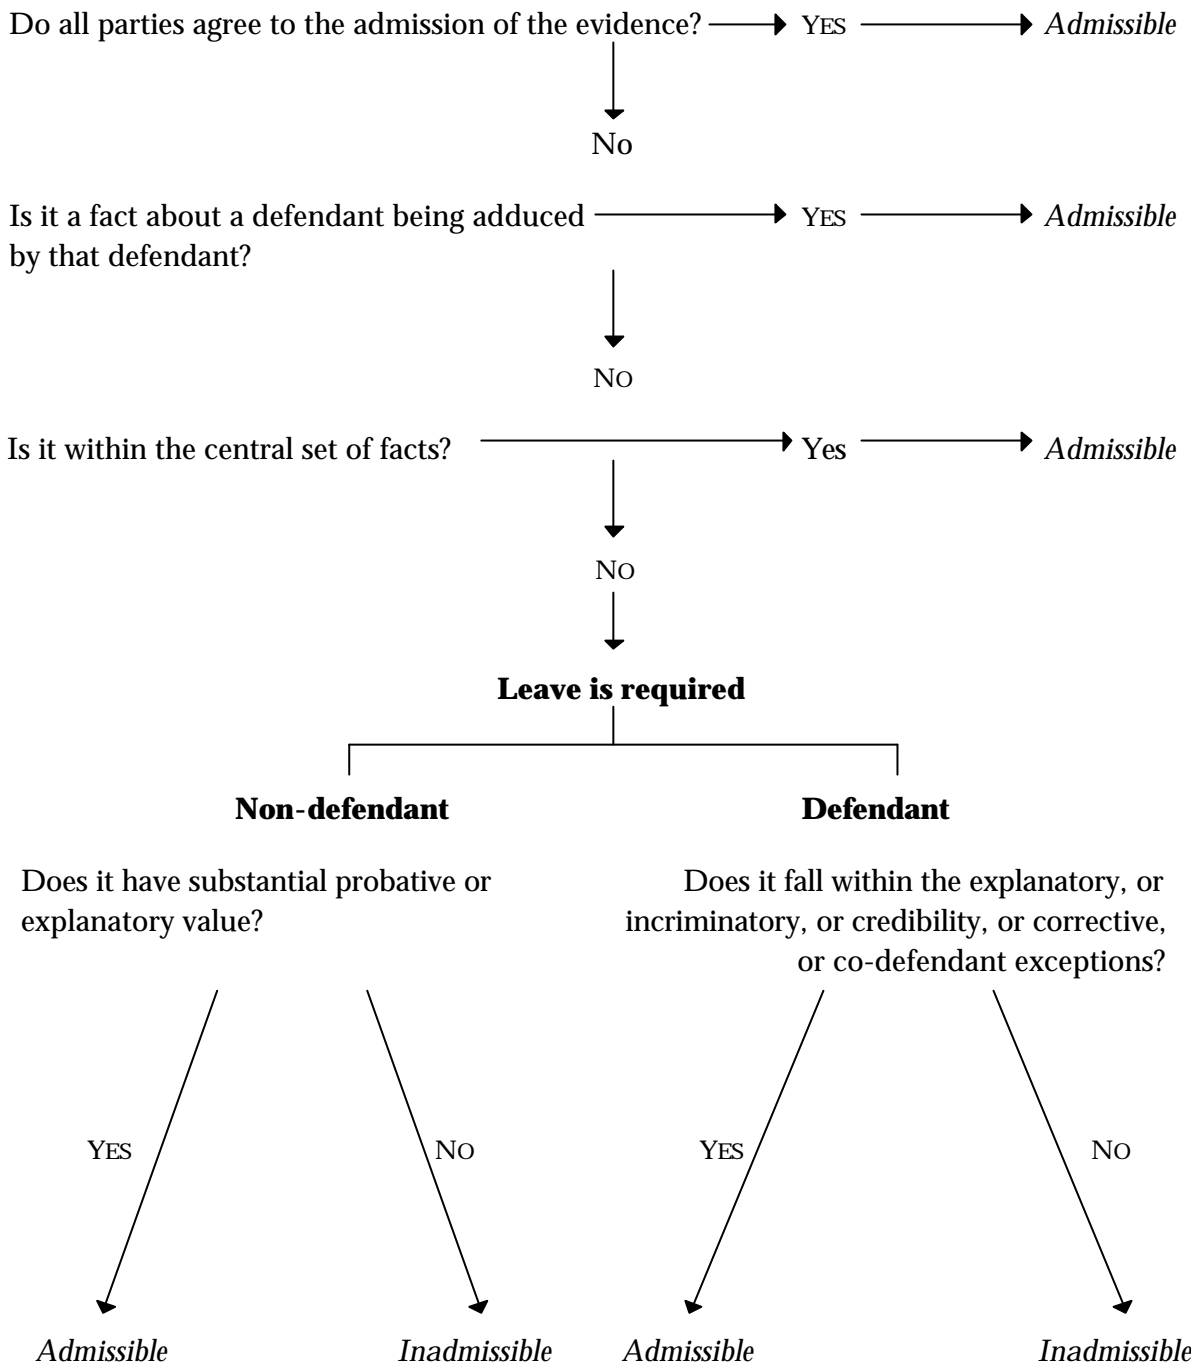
Do all parties agree to the admission of the evidence? YES Admissible

No

Is it a fact about a defendant being adduced by that defendant? YES Admissible

NO

Is it within the central set of facts? Yes Admissible

NO

**Leave is required**

**Non-defendant**

**Defendant**

Does it have substantial probative or explanatory value?

Does it fall within the explanatory, or incriminatory, or credibility, or corrective, or co-defendant exceptions?

YES

NO

YES

NO

Admissible

Inadmissible

Admissible

Inadmissible